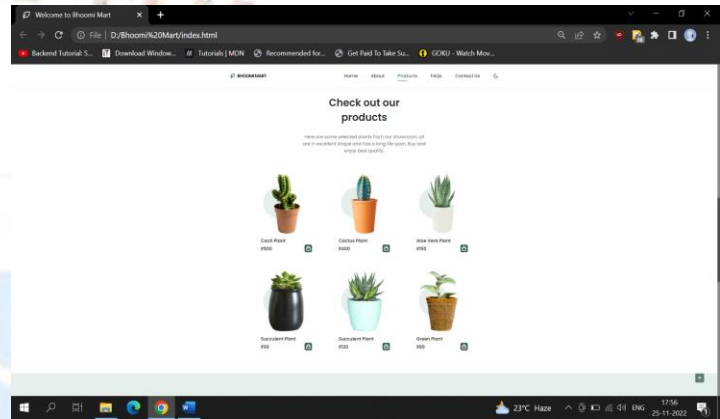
Welcome to Bhoomi Mart ×  +

File | D:/Bhoomi%20Mart/index.html

Backend Tutorial: S...  Download Window...  Tutorials | MDN  Recommended for...  Get Paid To Take Su...  GOKU - Watch Mov...

BHOOMI MART  Home  About  Products  FAQs  Contact Us

Check out our products

Here are some selected plants from our showroom, all are in excellent shape and has a long life span. Buy and enjoy best quality.

Cacti Plant
₹500

Cactus Plant
₹400

Aloe Vera Plant
₹154

Succulent Plant
₹59

Succulent Plant
₹120

Green Plant
₹65

23°C Haze  ENG  17:56  25-11-2022